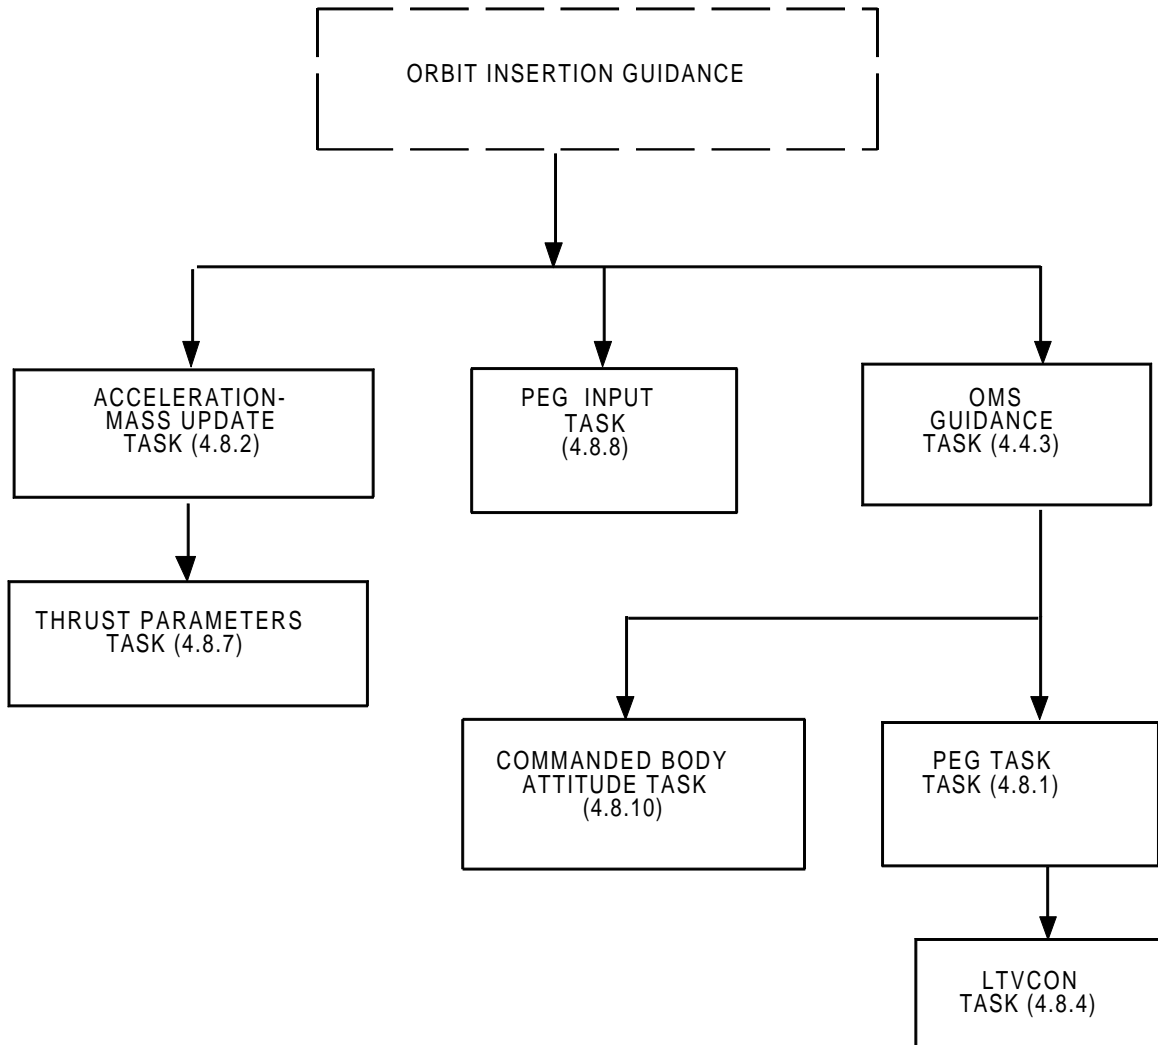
ORBIT INSERTION GUIDANCE

ACCELERATION-MASS UPDATE TASK (4.8.2)

PEG INPUT TASK (4.8.8)

OMS GUIDANCE TASK (4.4.3)

THRUST PARAMETERS TASK (4.8.7)

COMMANDED BODY ATTITUDE TASK (4.8.10)

PEG TASK TASK (4.8.1)

LTVCON TASK (4.8.4)